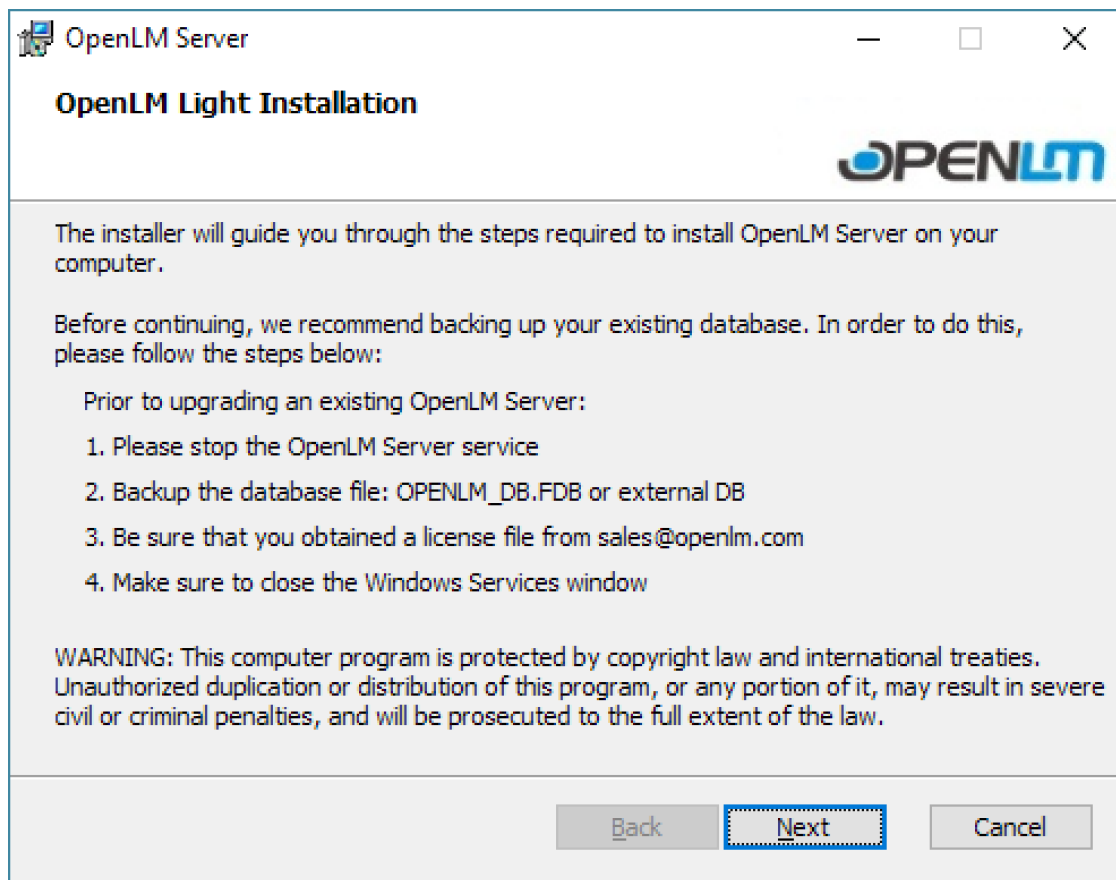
OpenLM Server

OpenLM Light Installation

OPENLM

The installer will guide you through the steps required to install OpenLM Server on your computer.

Before continuing, we recommend backing up your existing database. In order to do this, please follow the steps below:

Prior to upgrading an existing OpenLM Server:

1. Please stop the OpenLM Server service

2. Backup the database file: OPENLM_DB.FDB or external DB

3. Be sure that you obtained a license file from sales@openlm.com

4. Make sure to close the Windows Services window

WARNING: This computer program is protected by copyright law and international treaties. Unauthorized duplication or distribution of this program, or any portion of it, may result in severe civil or criminal penalties, and will be prosecuted to the full extent of the law.

Back Next Cancel